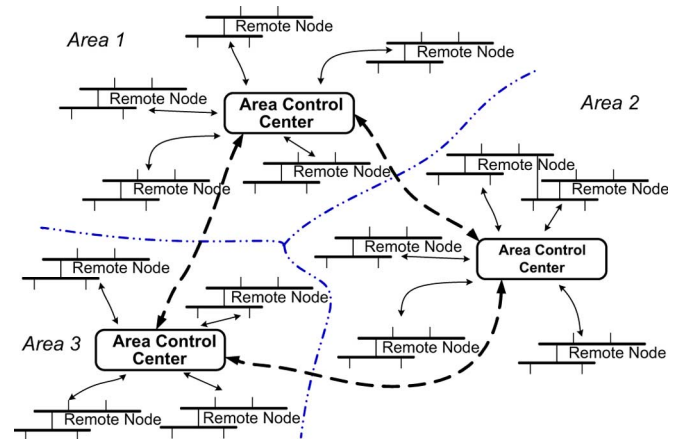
Area 1

Remote Node

Remote Node

Remote Node

Area Control Center

Remote Node

Remote Node

Area 2

Remote Node

Remote Node

Remote Node

Area Control Center

Remote Node

Remote Node

Remote Node

Area 3

Area Control Center

Remote Node

Remote Node

Remote Node